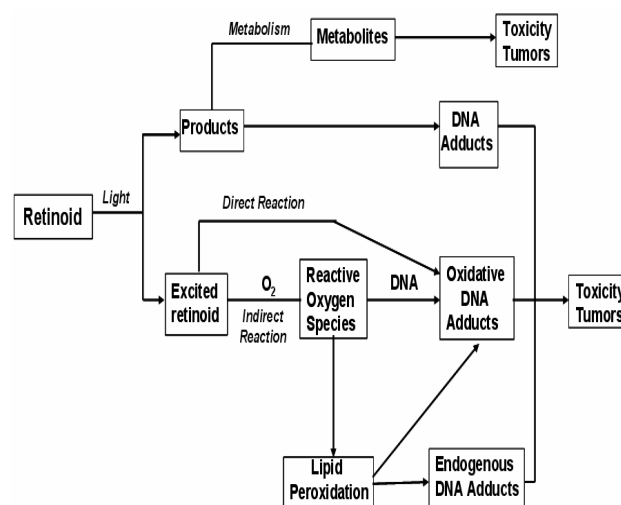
Metabolism
Metabolites
Toxicity Tumors
Products
DNA Adducts
Retinoid
Light
Direct Reaction
Excited retinoid
$O_2$
Indirect Reaction
Reactive Oxygen Species
DNA
Oxidative DNA Adducts
Toxicity Tumors
Lipid Peroxidation
Endogenous DNA Adducts